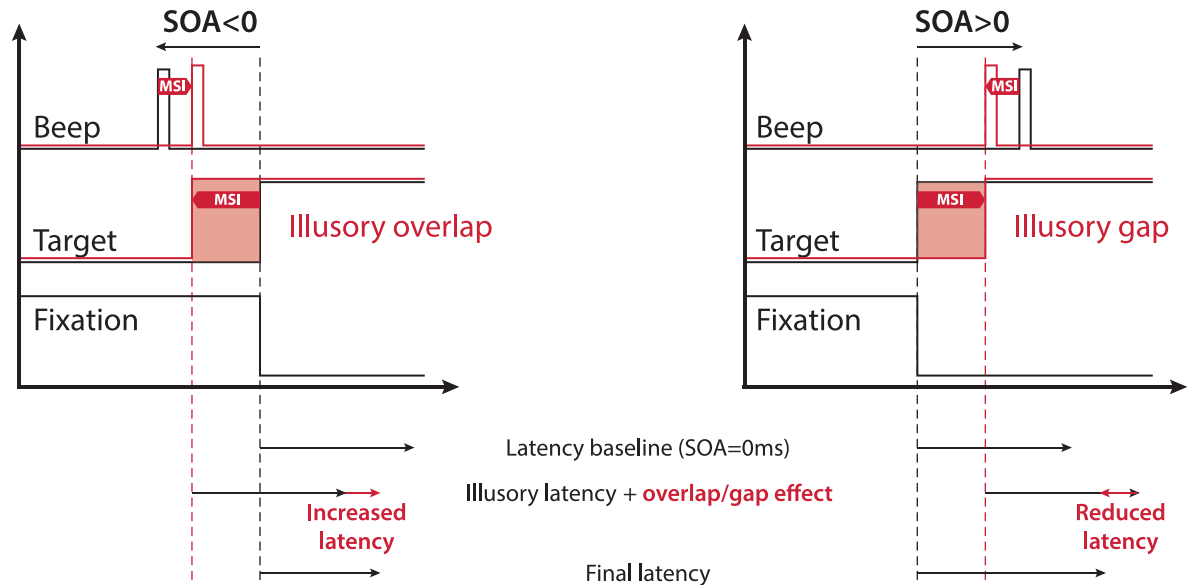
SOA<0

MSI

Beep

MSI

Target

Illusory overlap

Fixation

SOA>0

MSI

Beep

MSI

Target

Illusory gap

Fixation

Latency baseline (SOA=0ms)

Illusory latency + overlap/gap effect

Increased latency

Reduced latency

Final latency